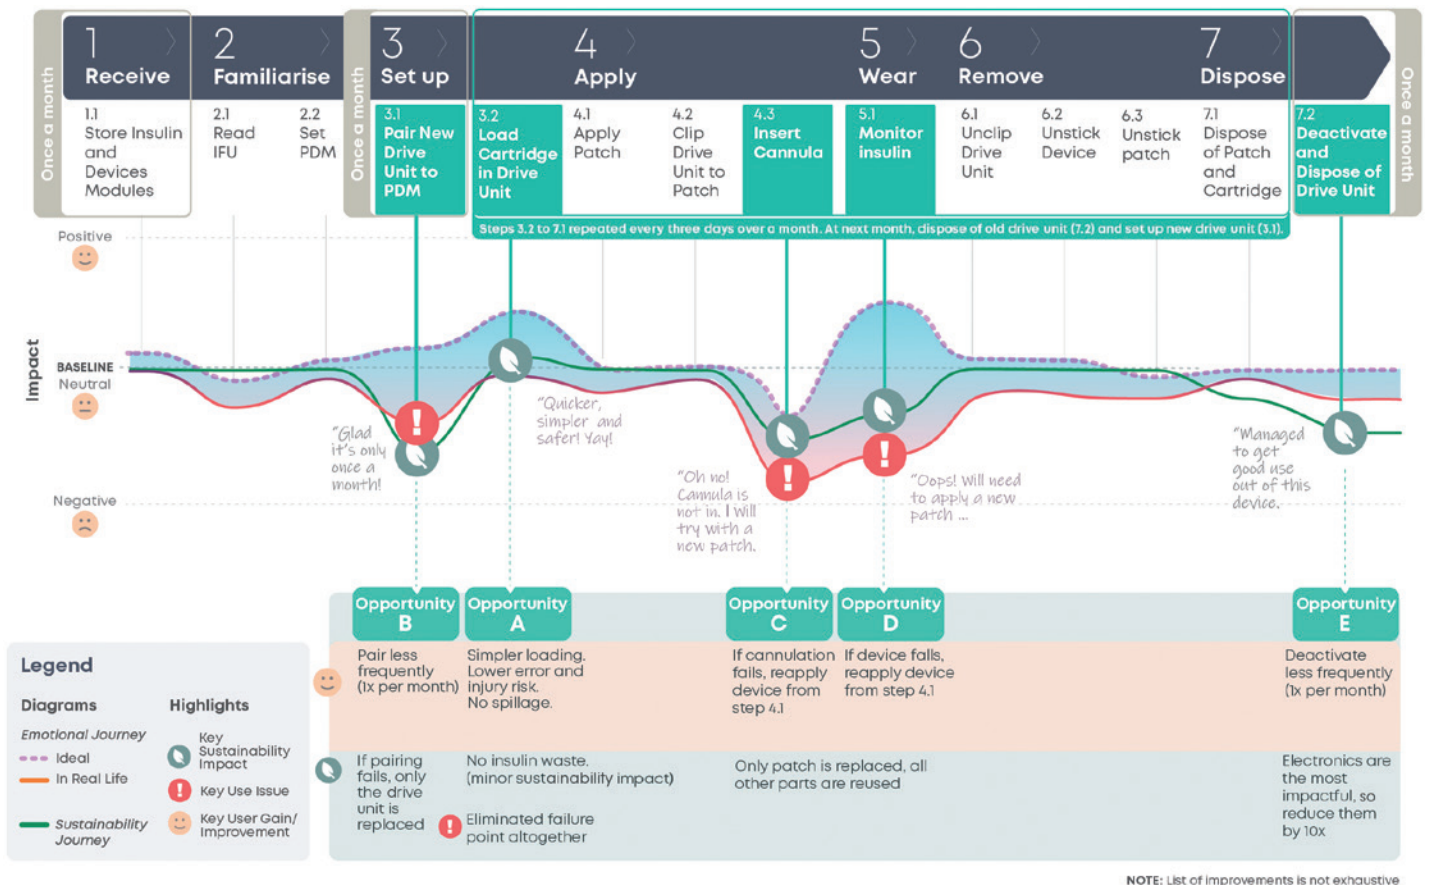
Once a month

1 Receive

1.1 Store Insulin and Devices Modules

2 Familiarise

2.1 Read IFU

2.2 Set PDM

Once a month

3 Set up

3.1 Pair New Drive Unit to PDM

4 Apply

3.2 Load Cartridge in Drive Unit

4.1 Apply Patch

4.2 Clip Drive Unit to Patch

4.3 Insert Cannula

5 Wear

5.1 Monitor insulin

6 Remove

6.1 Unclip Drive Unit

6.2 Unstick Device

6.3 Unstick patch

7 Dispose

7.1 Dispose of Patch and Cartridge

7.2 Deactivate and Dispose of Drive Unit

Once a month

Steps 3.2 to 7.1 repeated every three days over a month. At next month, dispose of old drive unit (7.2) and set up new drive unit (3.1).

Positive

Impact

BASELINE Neutral

Negative

"Glad it's only once a month!

"Quicker, simpler and safer! Yay!

"Oh no! Cannula is not in. I will try with a new patch.

"Oops! Will need to apply a new patch ...

"Managed to get good use out of this device.

Opportunity B

Opportunity A

Opportunity C

Opportunity D

Opportunity E

Pair less frequently (1x per month)

Simpler loading. Lower error and injury risk. No spillage.

If cannulation fails, reapply device from step 4.1

If device fails, reapply device from step 4.1

Deactivate less frequently (1x per month)

If pairing fails, only the drive unit is replaced

No insulin waste. (minor sustainability impact)

Eliminated failure point altogether

Only patch is replaced, all other parts are reused

Electronics are the most impactful, so reduce them by 10x

Legend

Diagrams

Emotional Journey

Ideal

In Real Life

Sustainability Journey

Highlights

Key Sustainability Impact

Key Use Issue

Key User Gain/ Improvement

NOTE: List of improvements is not exhaustive